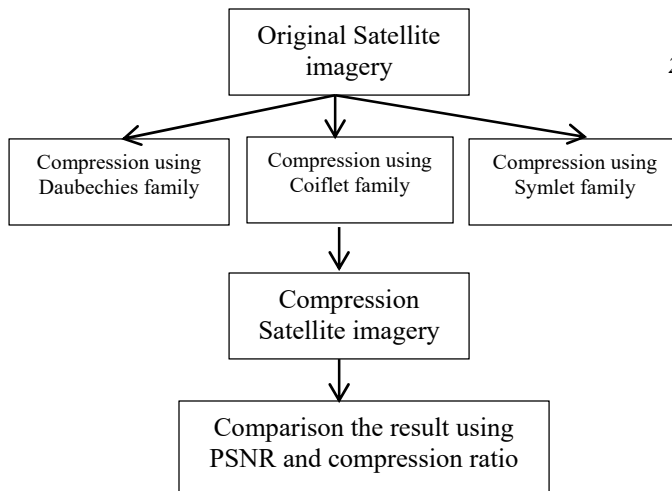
Original Satellite imagery

2

Compression using Daubechies family

Compression using Coiflet family

Compression using Symlet family

Compression Satellite imagery

Comparison the result using PSNR and compression ratio